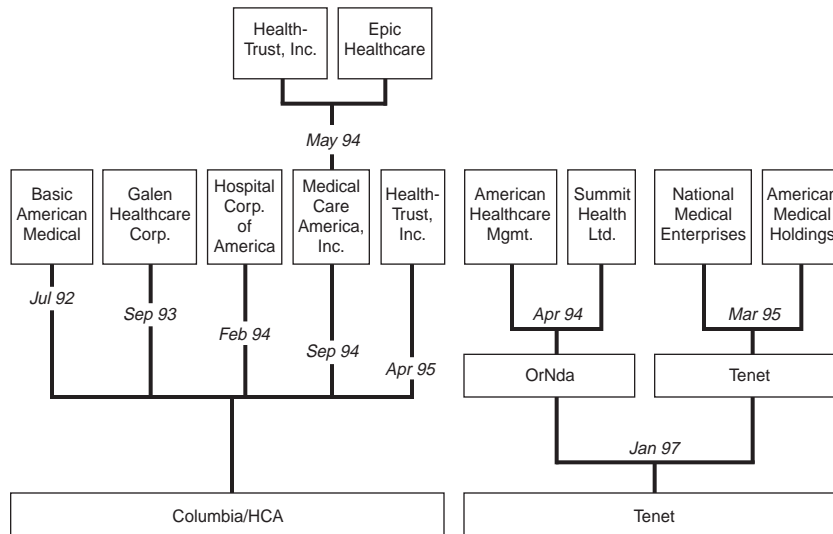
Health-Trust, Inc.

Epic Healthcare

May 94

Basic American Medical

Galen Healthcare Corp.

Hospital Corp. of America

Medical Care America, Inc.

Health-Trust, Inc.

Jul 92

Sep 93

Feb 94

Sep 94

Apr 95

Columbia/HCA

American Healthcare Mgmt.

Summit Health Ltd.

National Medical Enterprises

American Medical Holdings

Apr 94

Mar 95

OrNda

Tenet

Jan 97

Tenet